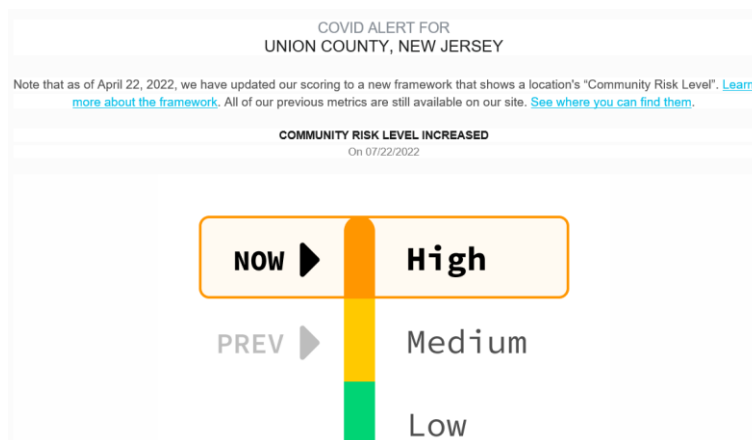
COVID ALERT FOR
UNION COUNTY, NEW JERSEY

Note that as of April 22, 2022, we have updated our scoring to a new framework that shows a location's "Community Risk Level". Learn more about the framework. All of our previous metrics are still available on our site. See where you can find them.

COMMUNITY RISK LEVEL INCREASED
On 07/22/2022

NOW High

PREV Medium

Low